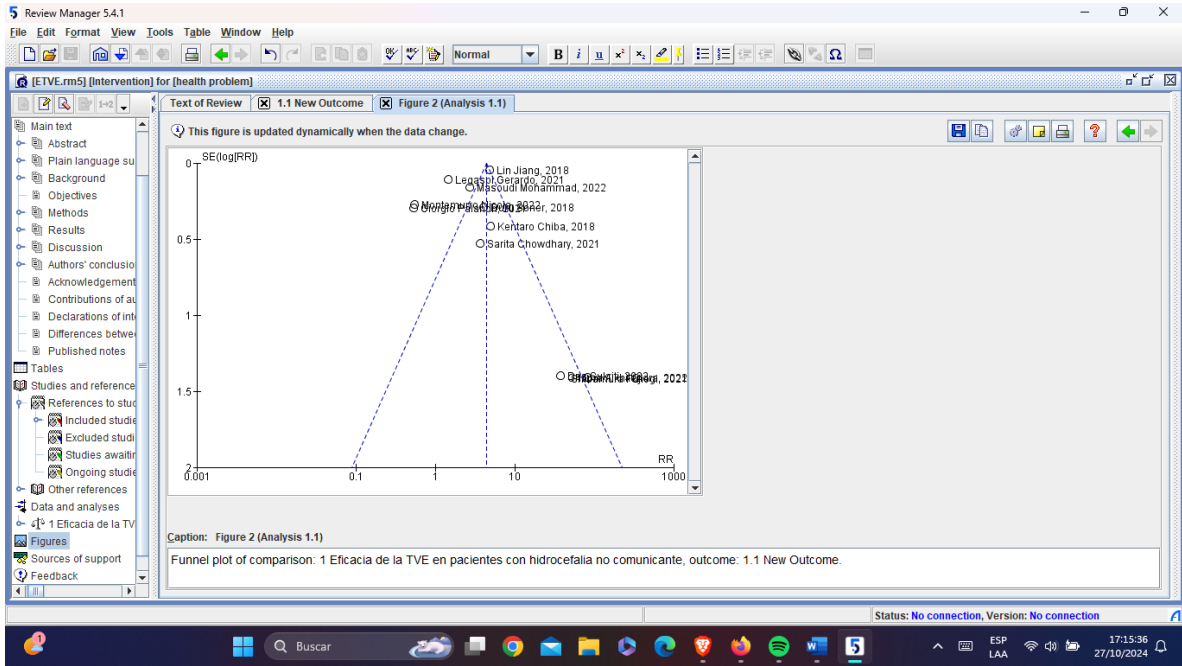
Review Manager 5.4.1

File Edit Format View Tools Table Window Help

Normal

[ETVE.rm5] [Intervention] for [health problem]

Main text
Abstract
Plain language su
Background
Objectives
Methods
Results
Discussion
Authors' conclusio
Acknowledgement
Contributions of au
Declarations of int
Differences betwe
Published notes
Tables
Studies and reference
References to stud
Included studie
Excluded studi
Studies awaitin
Ongoing studie
Other references
Data and analyses
1 Eficacia de la TV
Figures
Sources of support
Feedback

Text of Review | 1.1 New Outcome | Figure 2 (Analysis 1.1)

This figure is updated dynamically when the data change.

SE(log[RR])
0
0.5
1
1.5
2
RR
0.001
0.1
1
10
1000

Lin Jiang, 2018
Legaspi Gerardo, 2021
Massoudi Mohammad, 2022
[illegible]
Kentaro Chiba, 2018
Sarita Chowdhary, 2021
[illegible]

Caption: Figure 2 (Analysis 1.1)

Funnel plot of comparison: 1 Eficacia de la TVE en pacientes con hidrocefalia no comunicante, outcome: 1.1 New Outcome.

Status: No connection, Version: No connection

Buscar

ESP
LAA
17:15:36
27/10/2024